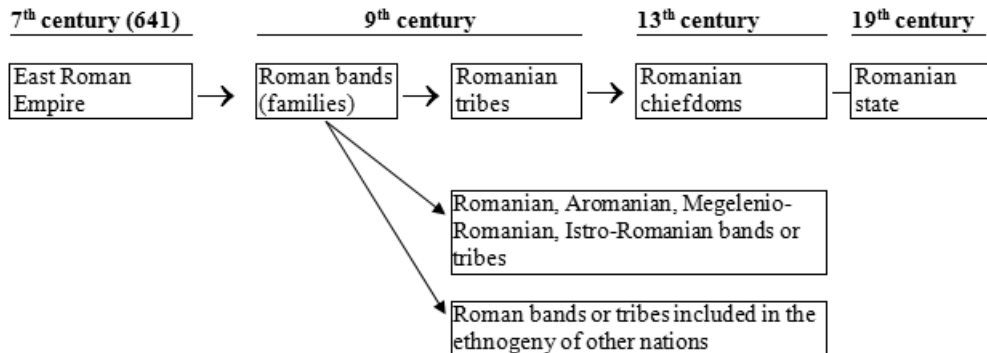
7$^{th}$ century (641)

9$^{th}$ century

13$^{th}$ century

19$^{th}$ century

East Roman Empire

Roman bands (families)

Romanian tribes

Romanian chiefdoms

Romanian state

Romanian, Aromanian, Megelenio-Romanian, Istro-Romanian bands or tribes

Roman bands or tribes included in the ethnogeny of other nations